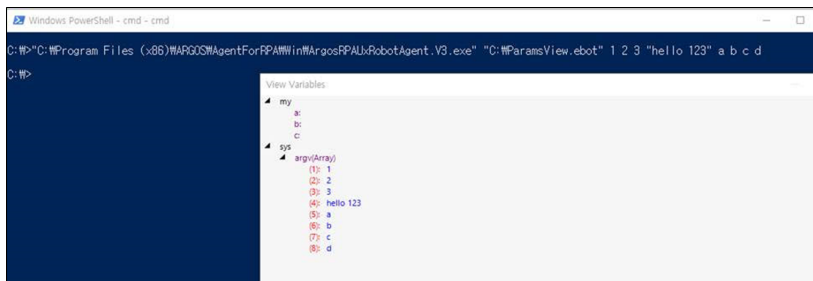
Windows PowerShell - cmd - cmd

C:₩>"C:₩Program Files (x86)₩ARGOS₩AgentForRPA₩Win₩ArgosRPAUxRobotAgent.V3.exe" "C:₩ParamsView.ebot" 1 2 3 "hello 123" a b c d

C:₩>

View Variables

my
a:
b:
c:
sys
argv(Array)
(1): 1
(2): 2
(3): 3
(4): hello 123
(5): a
(6): b
(7): c
(8): d